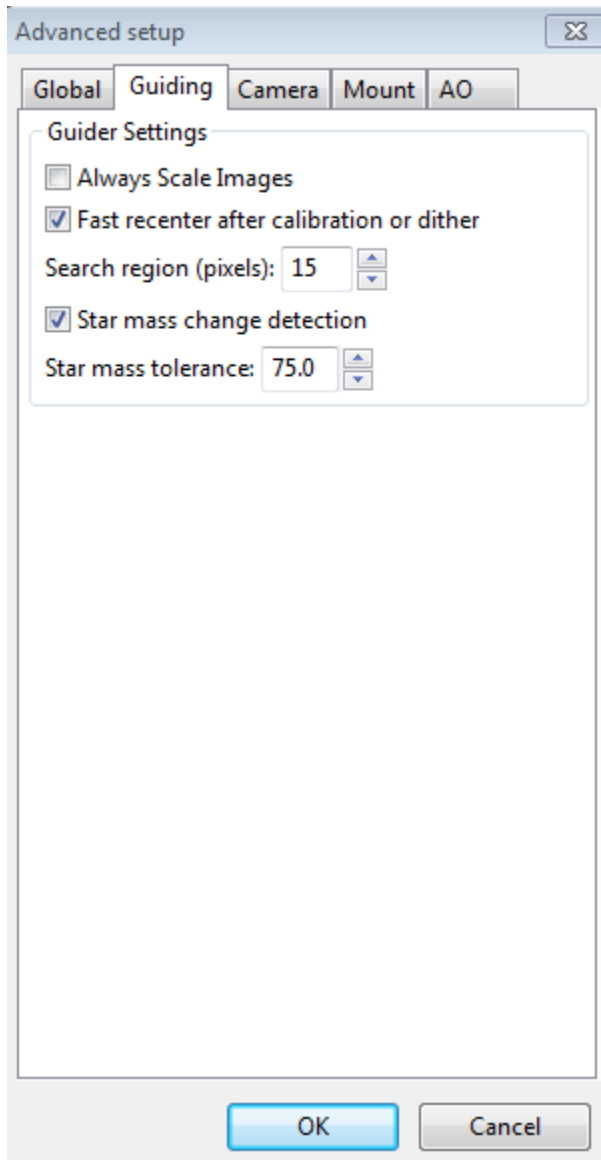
Advanced setup

Global | Guiding | Camera | Mount | AO

Guider Settings

Always Scale Images

Fast recenter after calibration or dither

Search region (pixels): 15

Star mass change detection

Star mass tolerance: 75.0

OK

Cancel